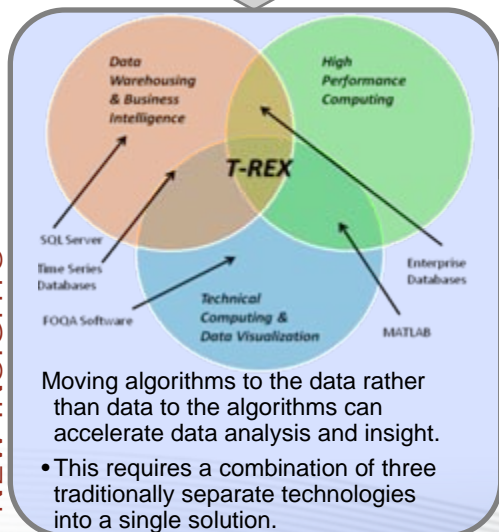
Data Warehousing & Business Intelligence

High Performance Computing

T-REX

Technical Computing & Data Visualization

SQL Server

Time Series Databases

FOQA Software

Enterprise Databases

MATLAB

Moving algorithms to the data rather than data to the algorithms can accelerate data analysis and insight.

• This requires a combination of three traditionally separate technologies into a single solution.